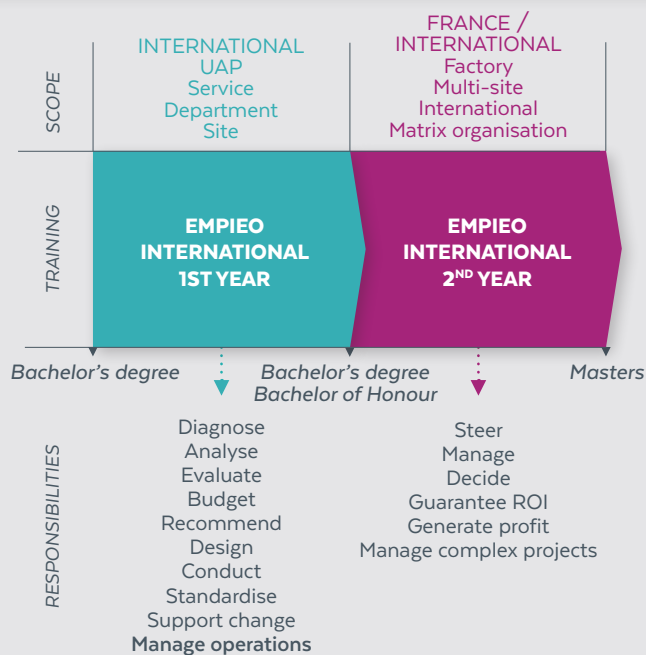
SCOPE

INTERNATIONAL
UAP
Service
Department
Site

FRANCE / INTERNATIONAL
Factory
Multi-site
International
Matrix organisation

TRAINING

EMPIEO INTERNATIONAL 1ST YEAR

EMPIEO INTERNATIONAL $2^{ND}$ YEAR

Bachelor's degree

Bachelor's degree
Bachelor of Honour

Masters

RESPONSIBILITIES

Diagnose
Analyse
Evaluate
Budget
Recommend
Design
Conduct
Standardise
Support change
Manage operations

Steer
Manage
Decide
Guarantee ROI
Generate profit
Manage complex projects